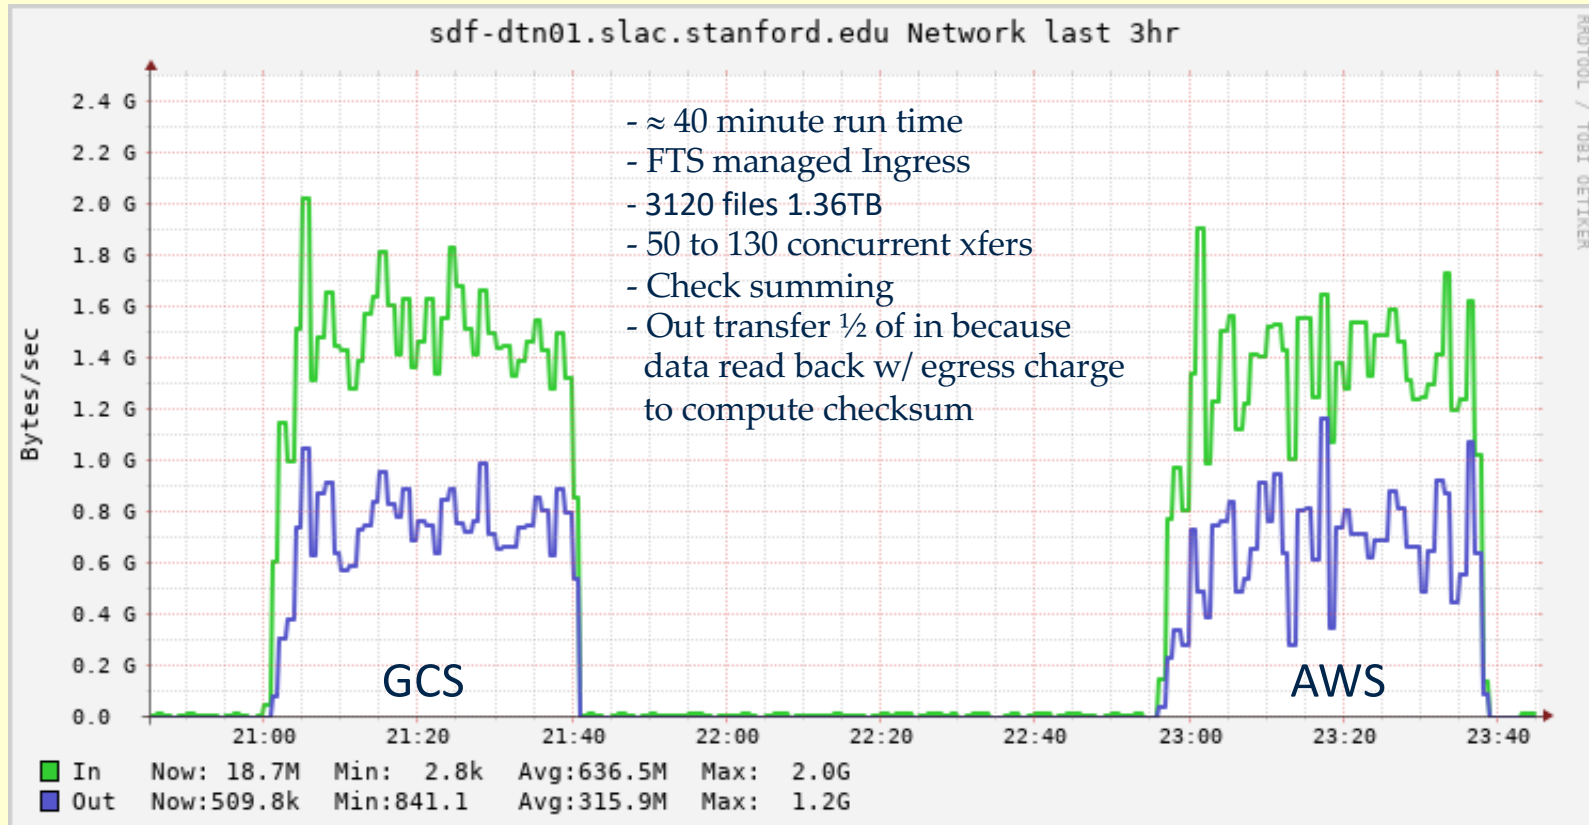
sdf-dtn01.slac.stanford.edu Network last 3hr

RRDTOOL / TOBI OETIKER

- ≈ 40 minute run time
- FTS managed Ingress
- 3120 files 1.36TB
- 50 to 130 concurrent xfers
- Check summing
- Out transfer ½ of in because data read back w/ egress charge to compute checksum

Bytes/sec

2.4 G
2.2 G
2.0 G
1.8 G
1.6 G
1.4 G
1.2 G
1.0 G
0.8 G
0.6 G
0.4 G
0.2 G
0.0

GCS

AWS

21:00 21:20 21:40 22:00 22:20 22:40 23:00 23:20 23:40

In Now: 18.7M Min: 2.8k Avg:636.5M Max: 2.0G
Out Now:509.8k Min:841.1 Avg:315.9M Max: 1.2G